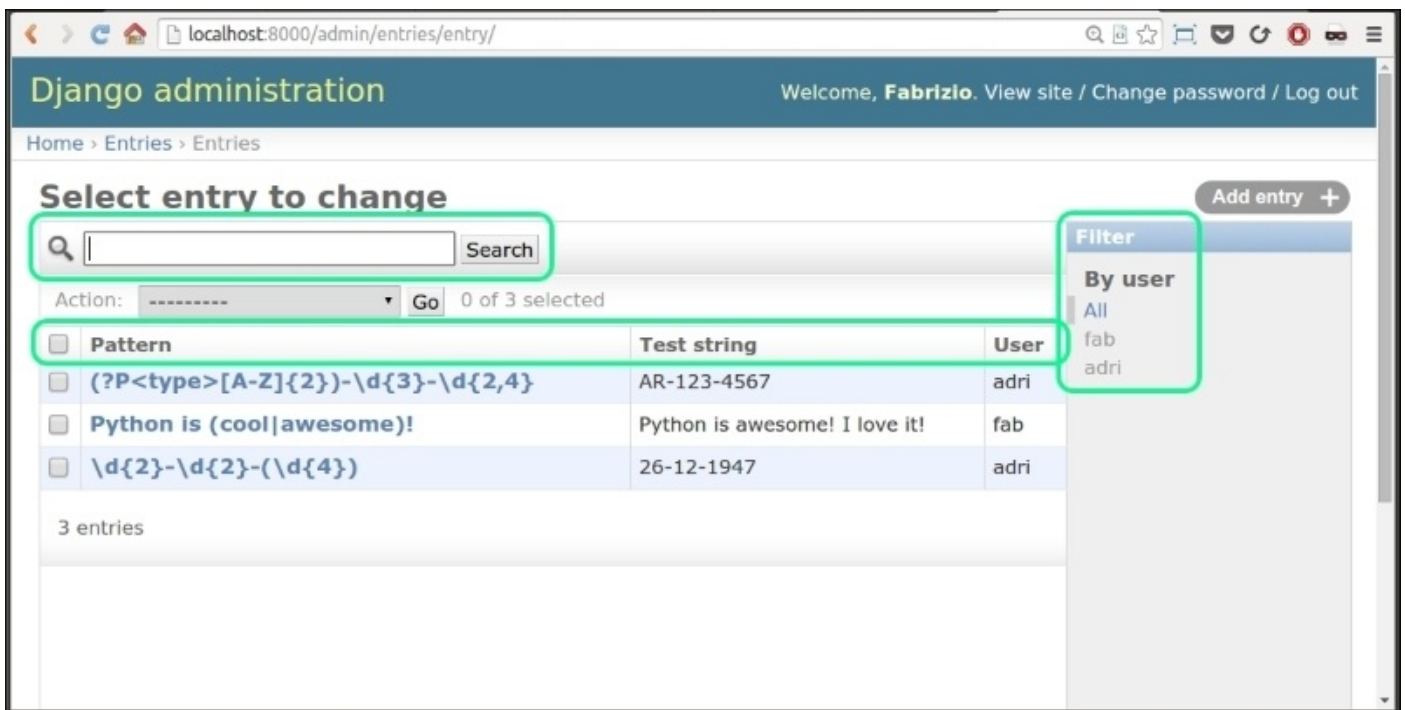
localhost:8000/admin/entries/entry/

Django administration

Welcome, **Fabrizio**. View site / Change password / Log out

Home › Entries › Entries

Select entry to change

Add entry +

Search

Action: ---------- Go 0 of 3 selected

| | Pattern | Test string | User |
|---|---|---|---|
| | (?P<type>[A-Z]{2})-\d{3}-\d{2,4} | AR-123-4567 | adri |
| | Python is (cool\|awesome)! | Python is awesome! I love it! | fab |
| | \d{2}-\d{2}-(\d{4}) | 26-12-1947 | adri |

3 entries

Filter

By user

All

fab

adri